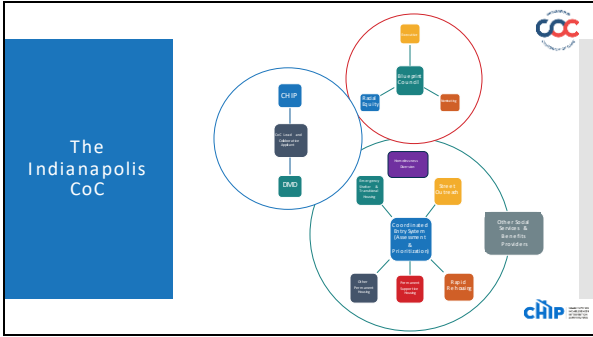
The Indianapolis CoC

COC

CHIP

CoC Lead and Collaborative Applicant

DMD

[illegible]

Blueprint Council

Racial Equity

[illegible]

Homelessness Diversion

Emergency Shelter & Transitional Housing

Street Outreach

Coordinated Entry System (Assessment & Prioritization)

Other Social Services & Benefits Providers

Other Permanent Housing

Permanent Supportive Housing

Rapid Rehousing

CHIP